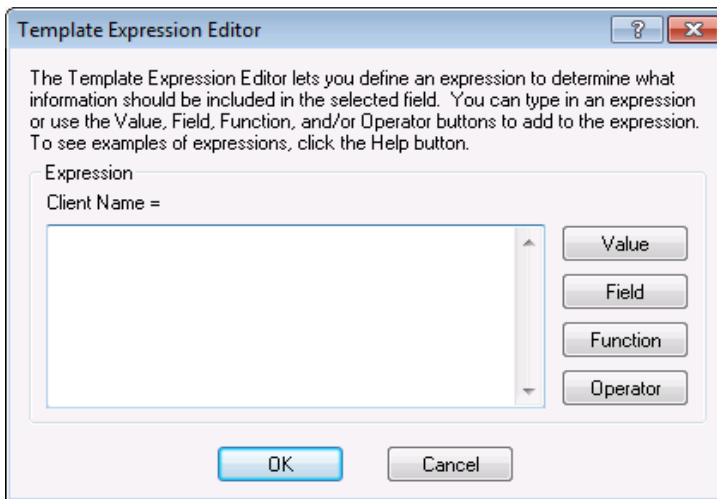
Template Expression Editor

?

The Template Expression Editor lets you define an expression to determine what information should be included in the selected field. You can type in an expression or use the Value, Field, Function, and/or Operator buttons to add to the expression. To see examples of expressions, click the Help button.

Expression

Client Name =

Value

Field

Function

Operator

OK

Cancel